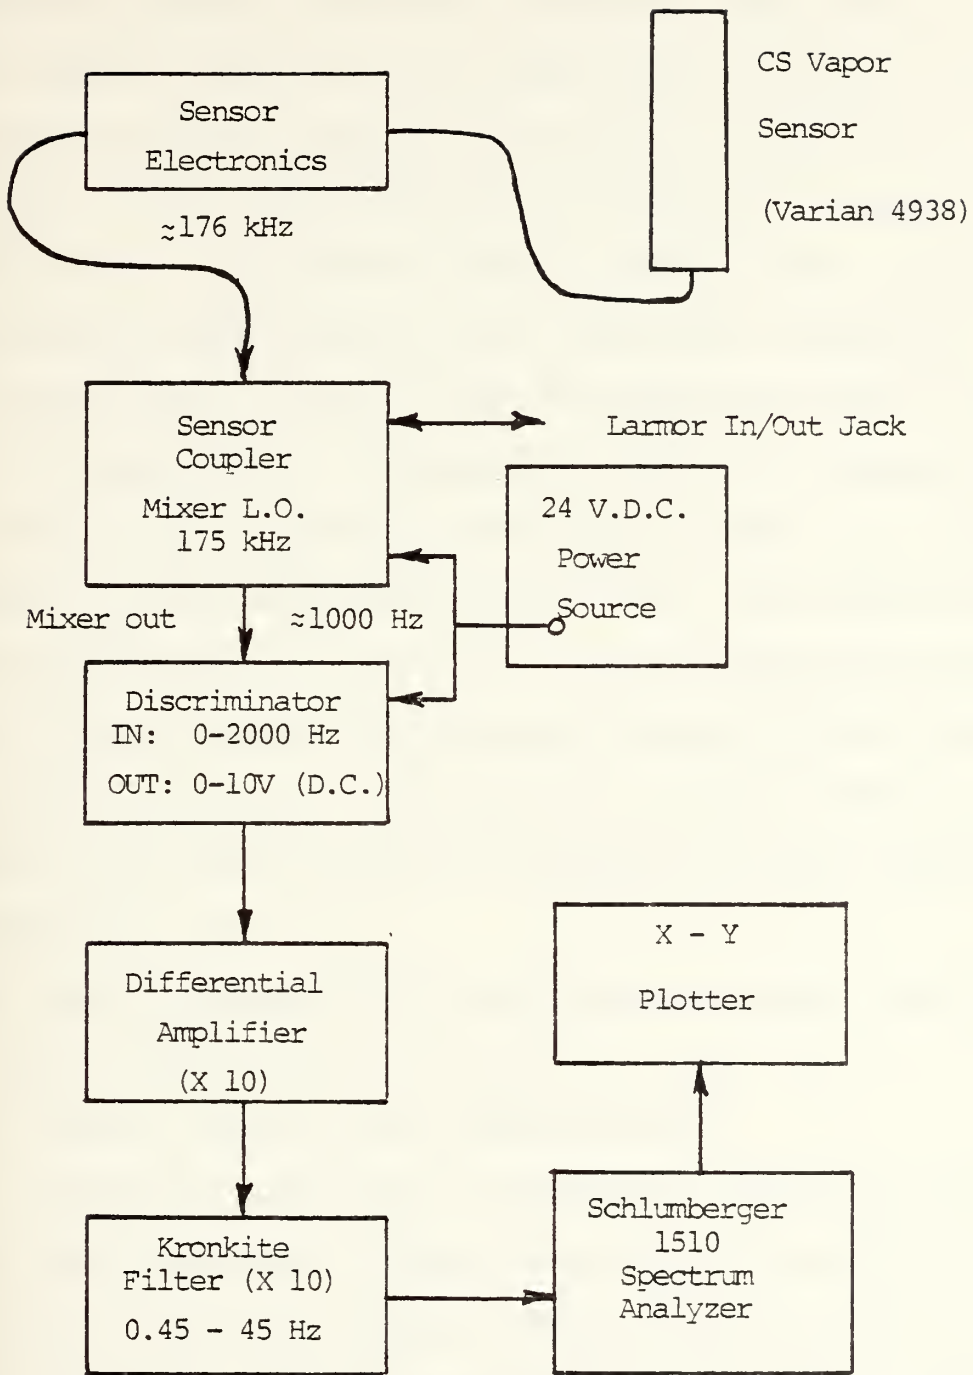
Sensor Electronics

CS Vapor

Sensor

(Varian 4938)

≈176 kHz

Sensor Coupler

Mixer L.O. 175 kHz

Larmor In/Out Jack

24 V.D.C. Power Source

Mixer out

≈1000 Hz

Discriminator
IN: 0-2000 Hz
OUT: 0-10V (D.C.)

Differential Amplifier (X 10)

X - Y Plotter

Kronkite Filter (X 10) 0.45 - 45 Hz

Schlumberger 1510 Spectrum Analyzer